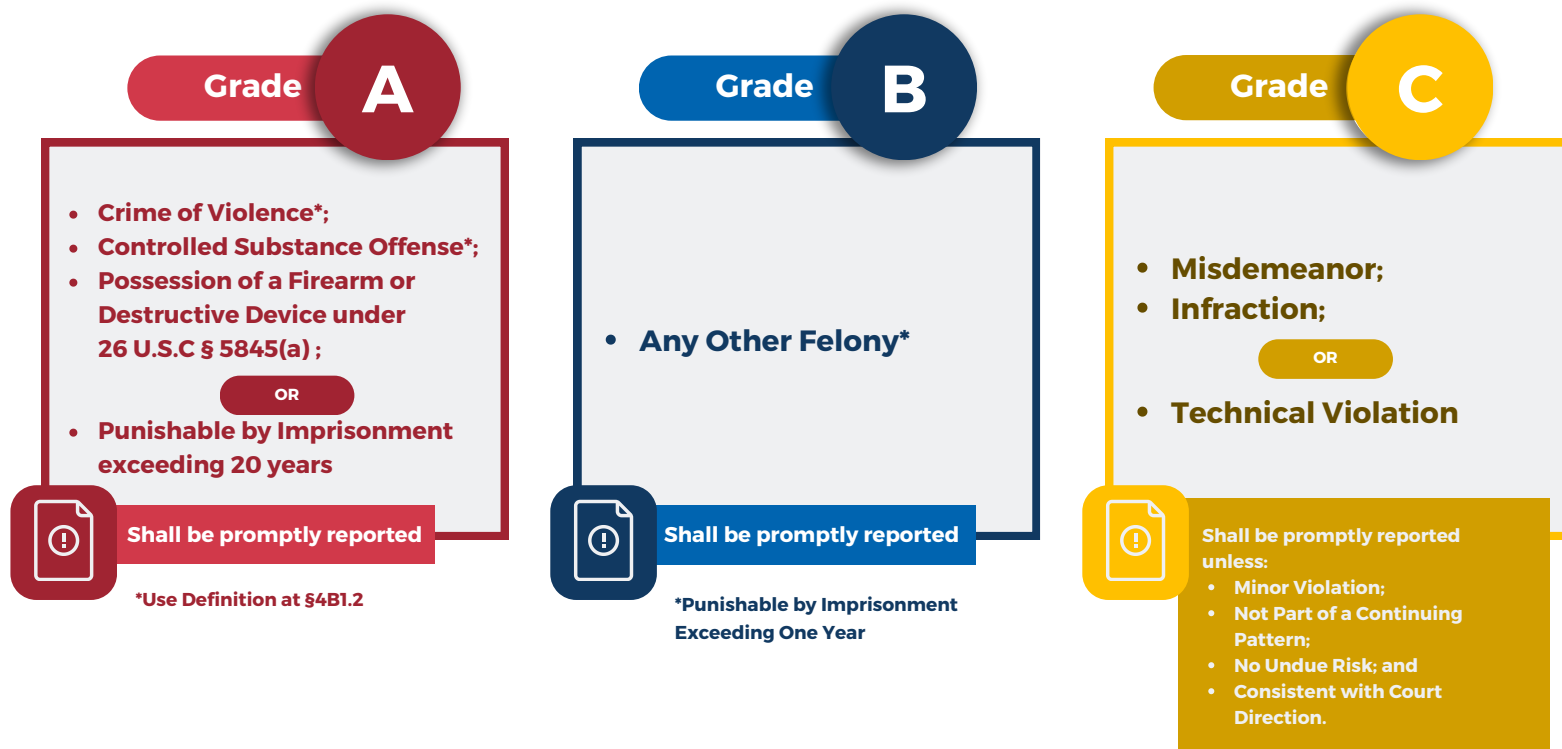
Grade A

- Crime of Violence*;
- Controlled Substance Offense*;
- Possession of a Firearm or Destructive Device under 26 U.S.C § 5845(a) ;

OR

- Punishable by Imprisonment exceeding 20 years

Shall be promptly reported

*Use Definition at §4B1.2

Grade B

- Any Other Felony*

Shall be promptly reported

*Punishable by Imprisonment Exceeding One Year

Grade C

- Misdemeanor;
- Infraction;

OR

- Technical Violation

Shall be promptly reported unless:
- Minor Violation;
- Not Part of a Continuing Pattern;
- No Undue Risk; and
- Consistent with Court Direction.